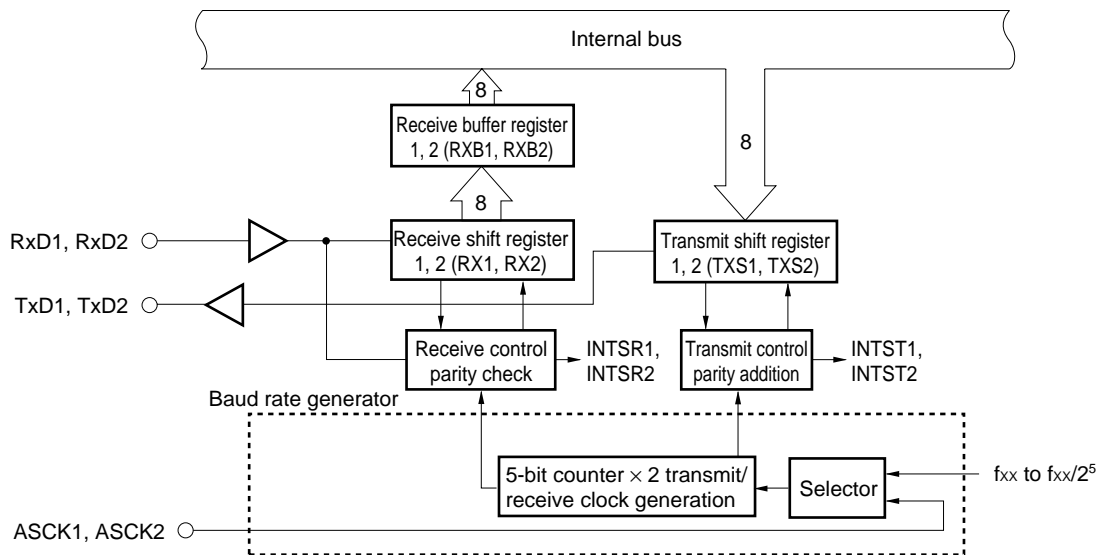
Internal bus

8

Receive buffer register 1, 2 (RXB1, RXB2)

8

8

RxD1, RxD2

Receive shift register 1, 2 (RX1, RX2)

Transmit shift register 1, 2 (TXS1, TXS2)

TxD1, TxD2

Receive control parity check

INTSR1, INTSR2

Transmit control parity addition

INTST1, INTST2

Baud rate generator

5-bit counter $\times$ 2 transmit/ receive clock generation

Selector

$f_{XX}$ to $f_{XX}/2^5$

ASCK1, ASCK2